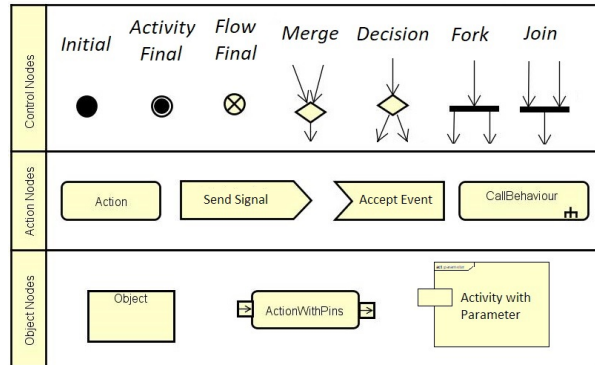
Control Nodes

Initial

Activity Final

Flow Final

Merge

Decision

Fork

Join

Action Nodes

Action

Send Signal

Accept Event

CallBehaviour

Object Nodes

Object

ActionWithPins

act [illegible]

Activity with Parameter